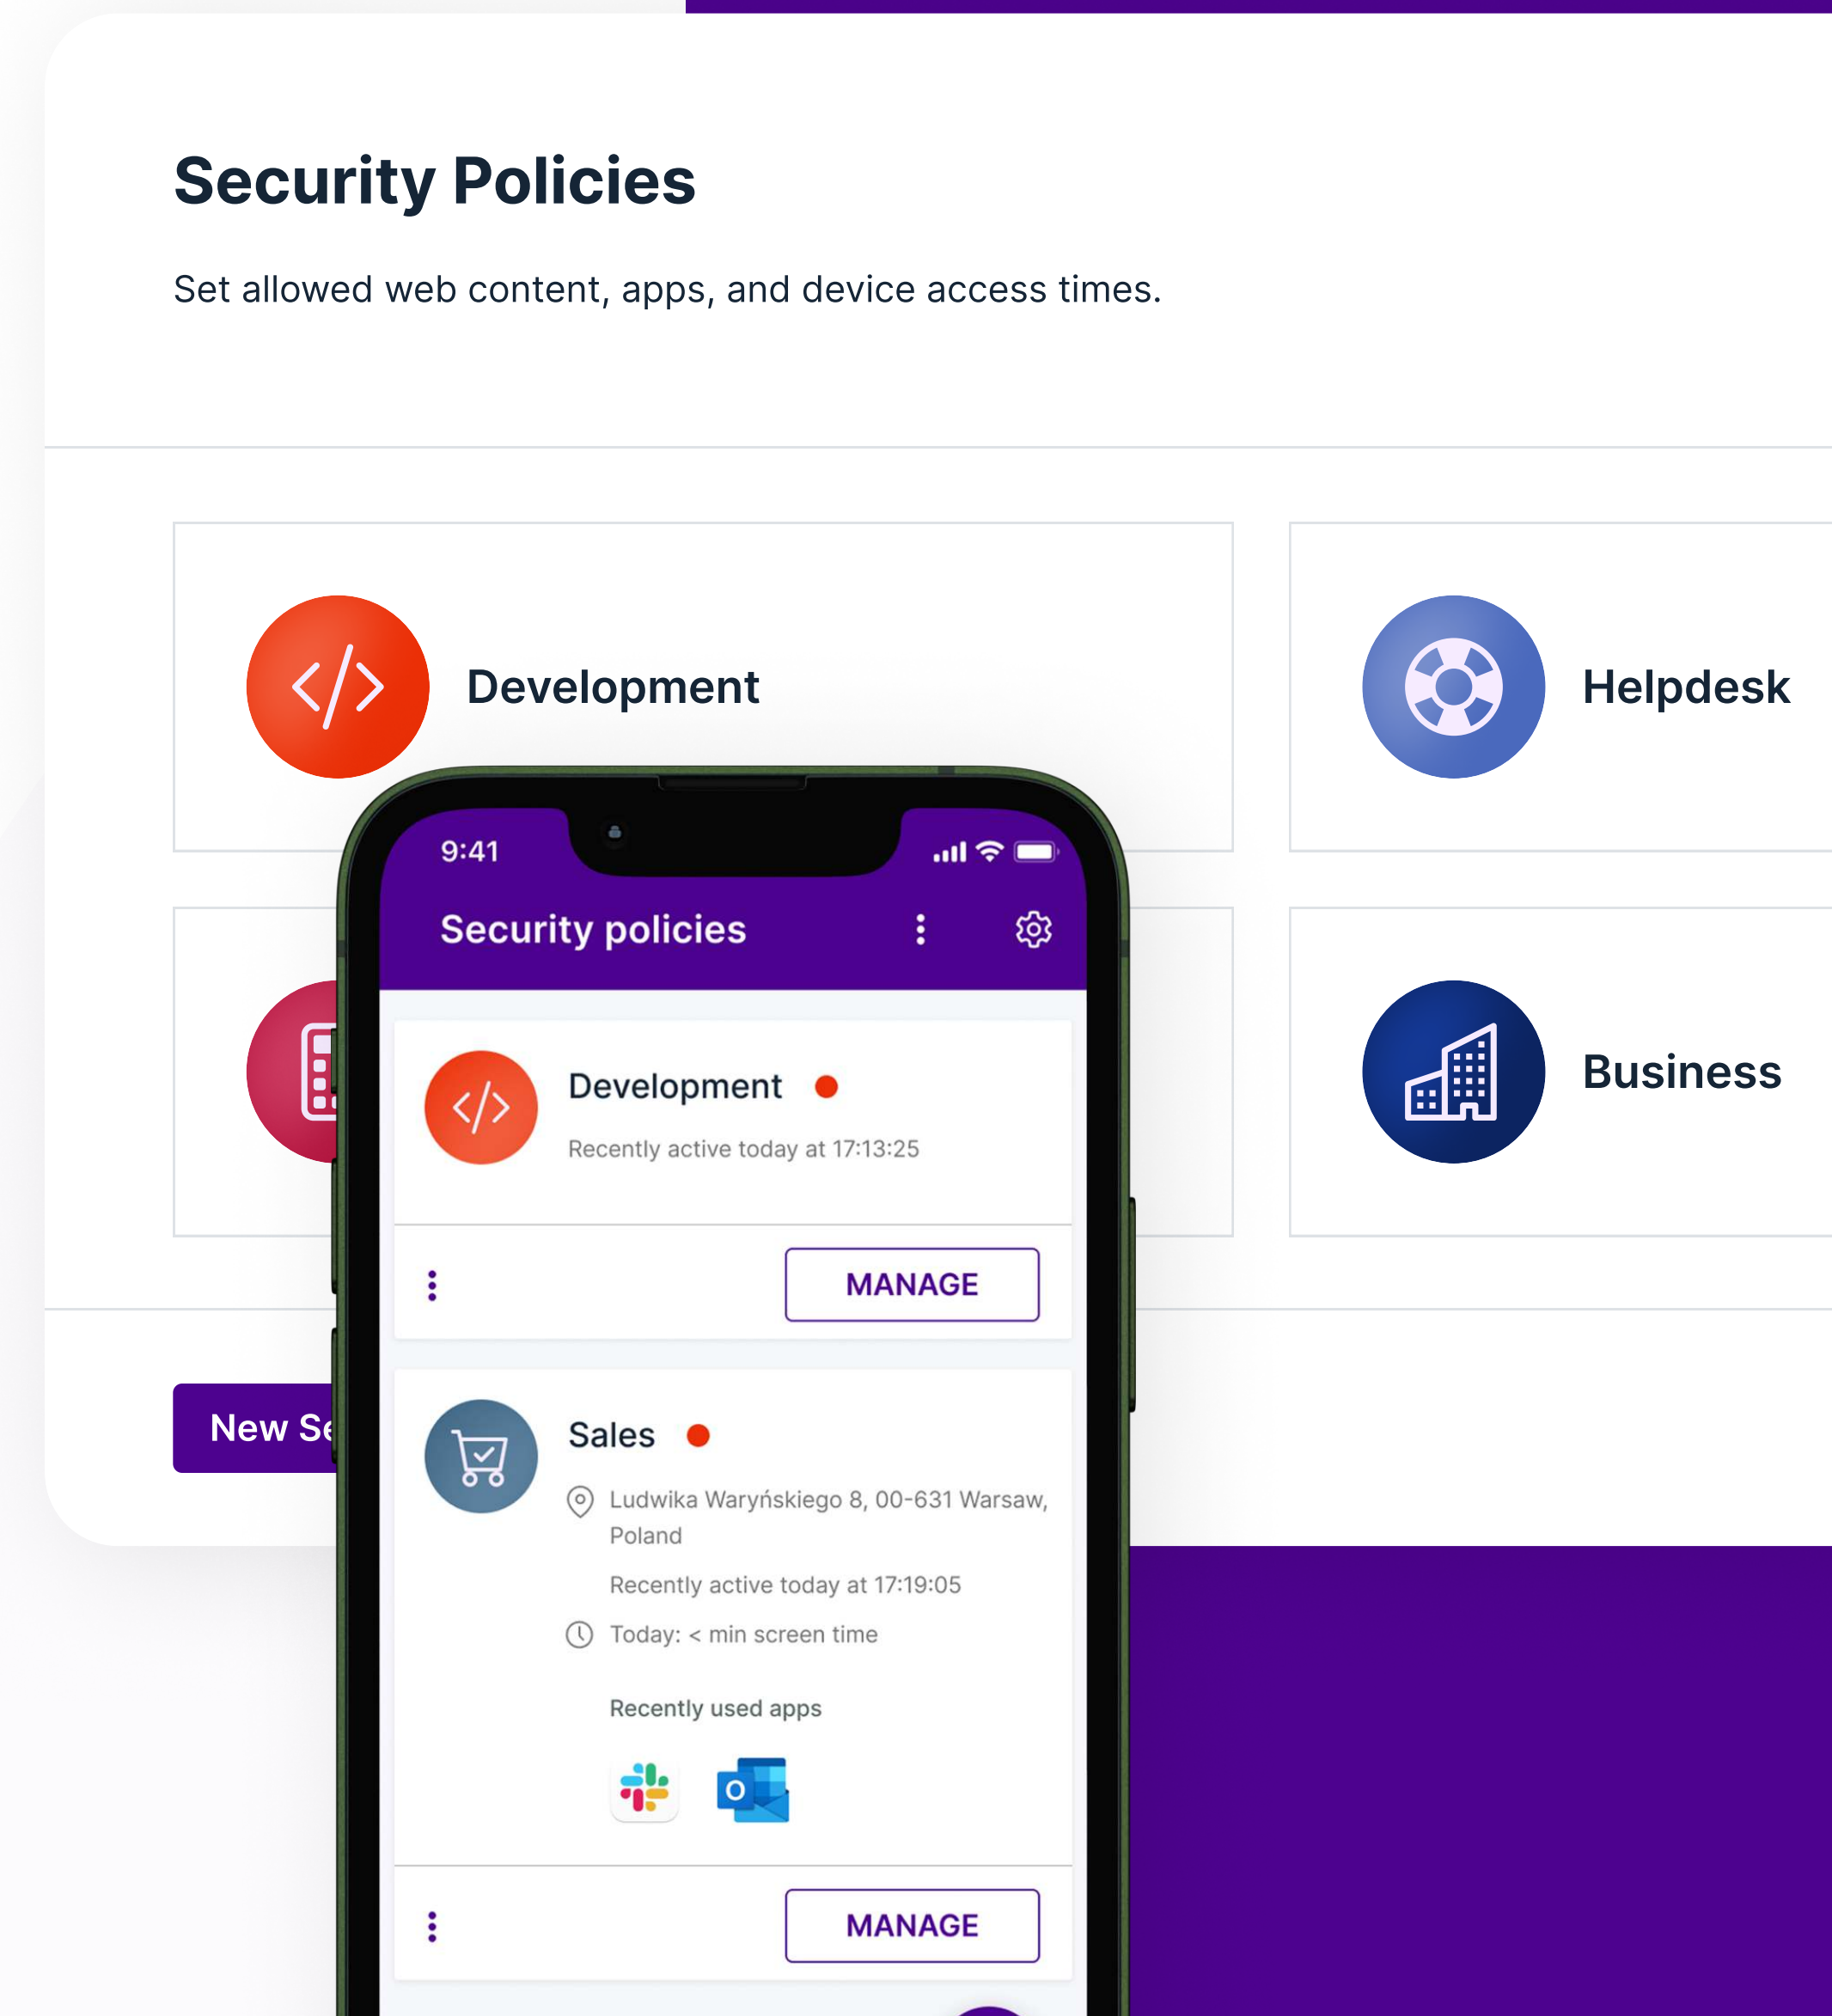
Security Policies

Set allowed web content, apps, and device access times.

Development

Helpdesk

Business

New Se

9:41

Security policies

Development

Recently active today at 17:13:25

MANAGE

Sales

Ludwika Waryńskiego 8, 00-631 Warsaw, Poland

Recently active today at 17:19:05

Today: < min screen time

Recently used apps

MANAGE